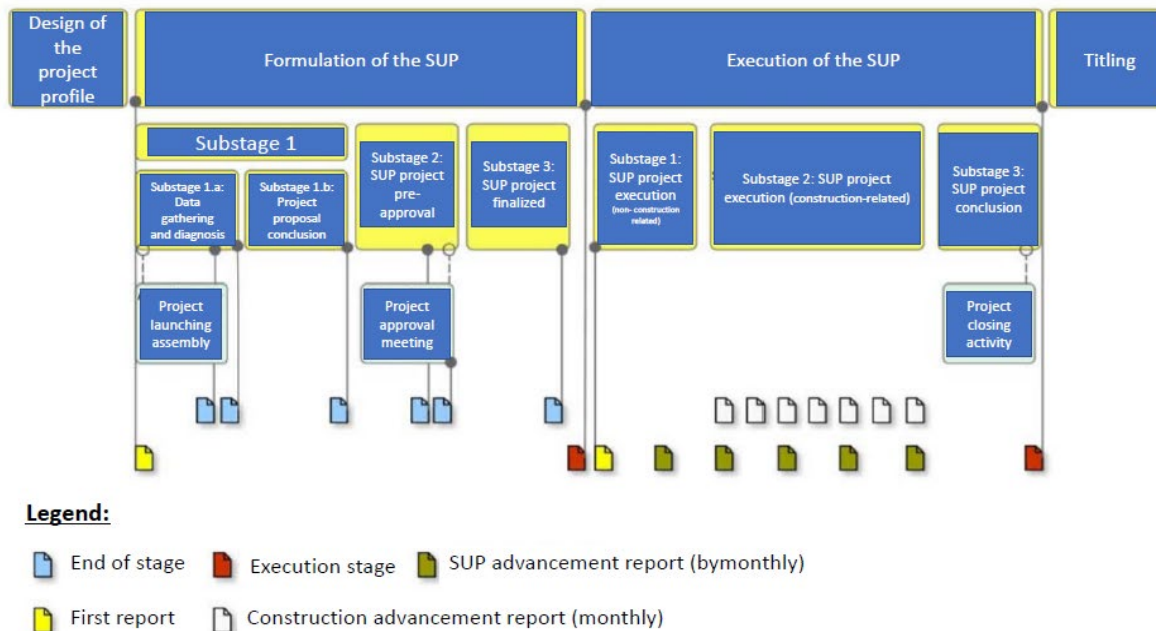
Design of the project profile

Formulation of the SUP

Execution of the SUP

Titling

Substage 1

Substage 1.a: Data gathering and diagnosis

Substage 1.b: Project proposal conclusion

Substage 2: SUP project pre-approval

Substage 3: SUP project finalized

Substage 1: SUP project execution (non- construction related)

Substage 2: SUP project execution (construction-related)

Substage 3: SUP project conclusion

Project launching assembly

Project approval meeting

Project closing activity

Legend:

End of stage

Execution stage

SUP advancement report (bymonthly)

First report

Construction advancement report (monthly)